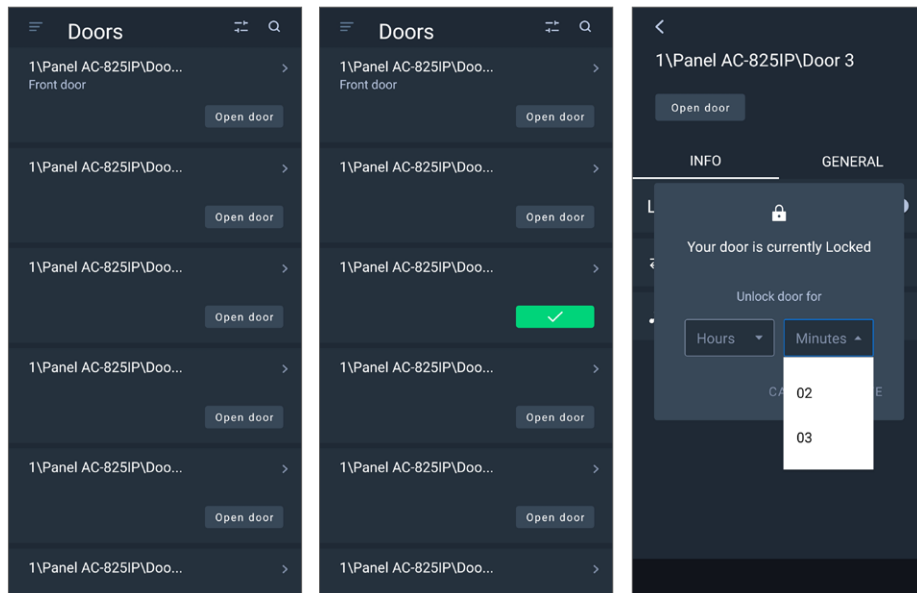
Doors

1\Panel AC-825IP\Doo...
Front door

Open door

1\Panel AC-825IP\Doo...

Open door

1\Panel AC-825IP\Doo...

Open door

1\Panel AC-825IP\Doo...

Open door

1\Panel AC-825IP\Doo...

Open door

1\Panel AC-825IP\Doo...

Doors

1\Panel AC-825IP\Doo...
Front door

Open door

1\Panel AC-825IP\Doo...

Open door

1\Panel AC-825IP\Doo...

1\Panel AC-825IP\Doo...

Open door

1\Panel AC-825IP\Doo...

Open door

1\Panel AC-825IP\Doo...

1\Panel AC-825IP\Door 3

Open door

INFO

GENERAL

L

Your door is currently Locked

Unlock door for

Hours

Minutes

CA

E

02

03